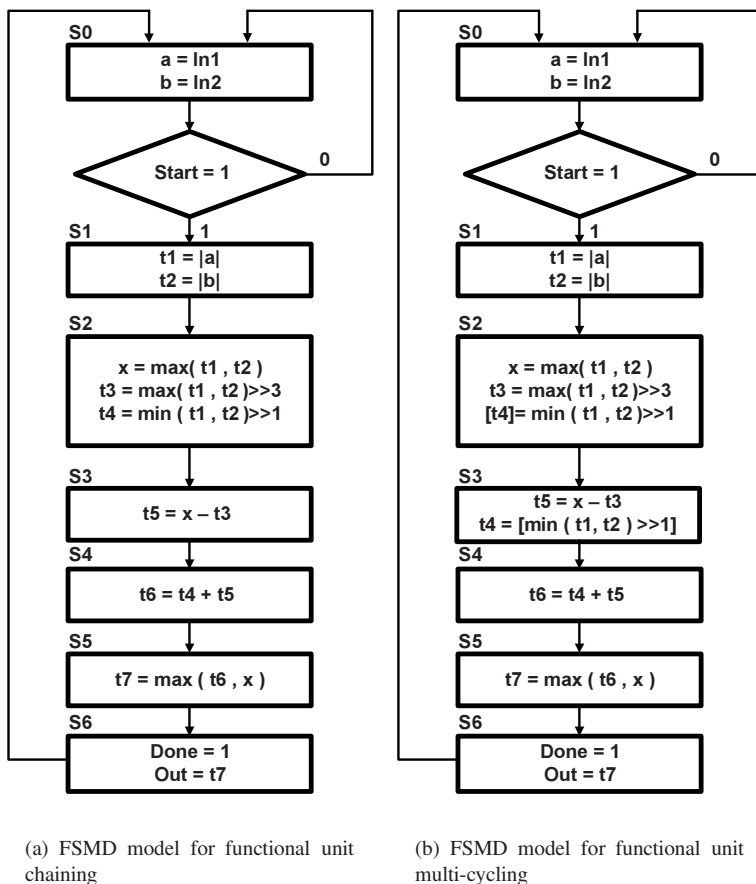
S0

a = In1
b = In2

Start = 1

0

S1 1

t1 = |a|
t2 = |b|

S2

x = max( t1 , t2 )
t3 = max( t1 , t2 )>>3
t4 = min ( t1 , t2 )>>1

S3

t5 = x – t3

S4

t6 = t4 + t5

S5

t7 = max ( t6 , x )

S6

Done = 1
Out = t7

S0

a = In1
b = In2

Start = 1

0

S1 1

t1 = |a|
t2 = |b|

S2

x = max( t1 , t2 )
t3 = max( t1 , t2 )>>3
[t4]= min ( t1 , t2 )>>1

S3

t5 = x – t3
t4 = [min ( t1, t2 ) >>1]

S4

t6 = t4 + t5

S5

t7 = max ( t6 , x )

S6

Done = 1
Out = t7

(a) FSMD model for functional unit chaining

(b) FSMD model for functional unit multi-cycling